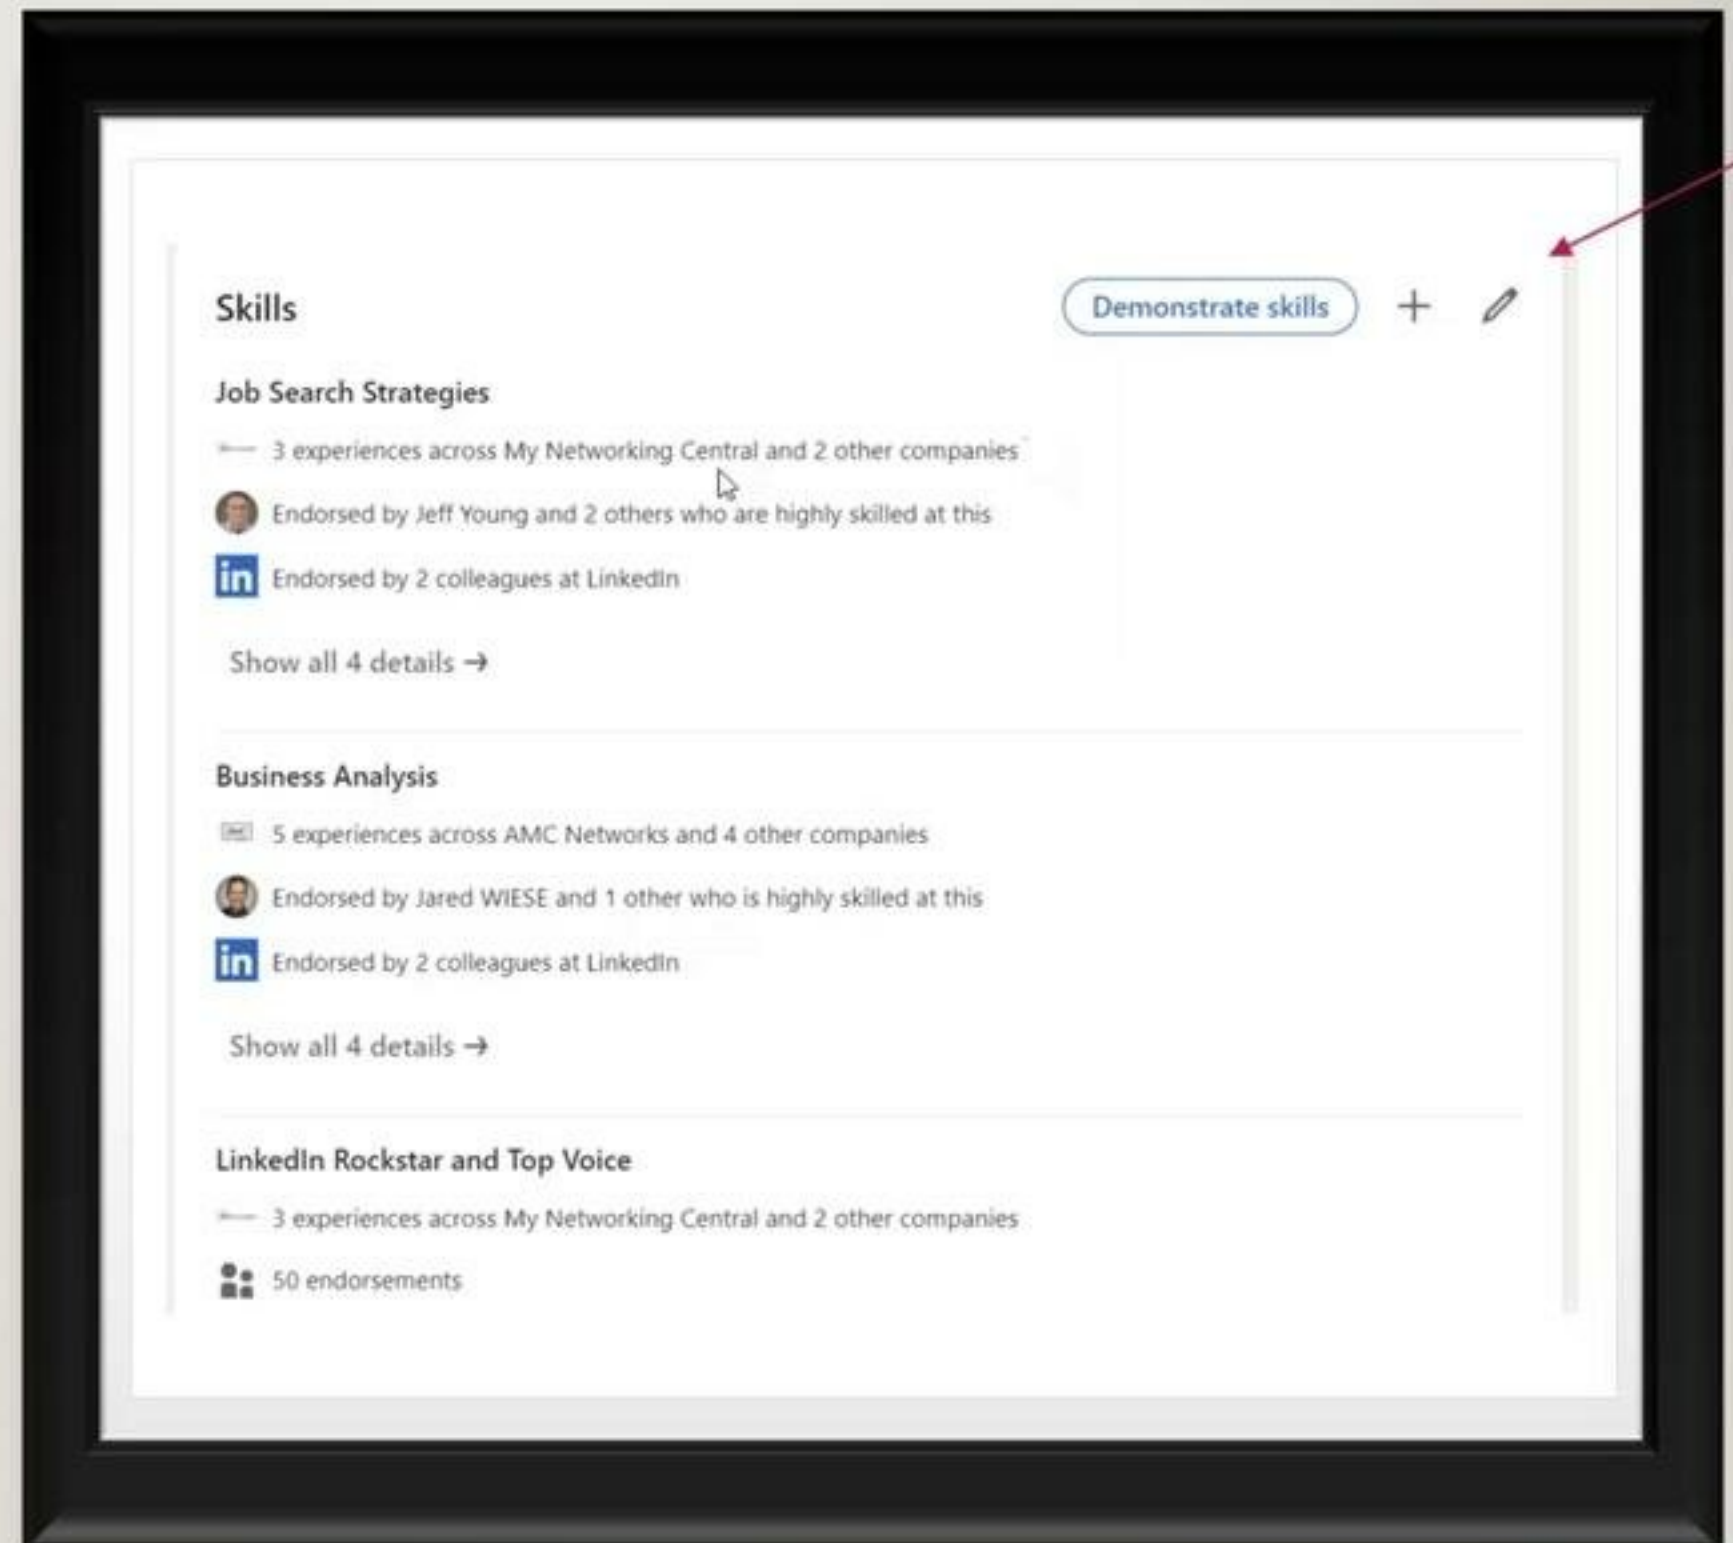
Skills

Demonstrate skills

+

Job Search Strategies

3 experiences across My Networking Central and 2 other companies

Endorsed by Jeff Young and 2 others who are highly skilled at this

in Endorsed by 2 colleagues at LinkedIn

Show all 4 details →

Business Analysis

5 experiences across AMC Networks and 4 other companies

Endorsed by Jared WIESE and 1 other who is highly skilled at this

in Endorsed by 2 colleagues at LinkedIn

Show all 4 details →

LinkedIn Rockstar and Top Voice

3 experiences across My Networking Central and 2 other companies

50 endorsements